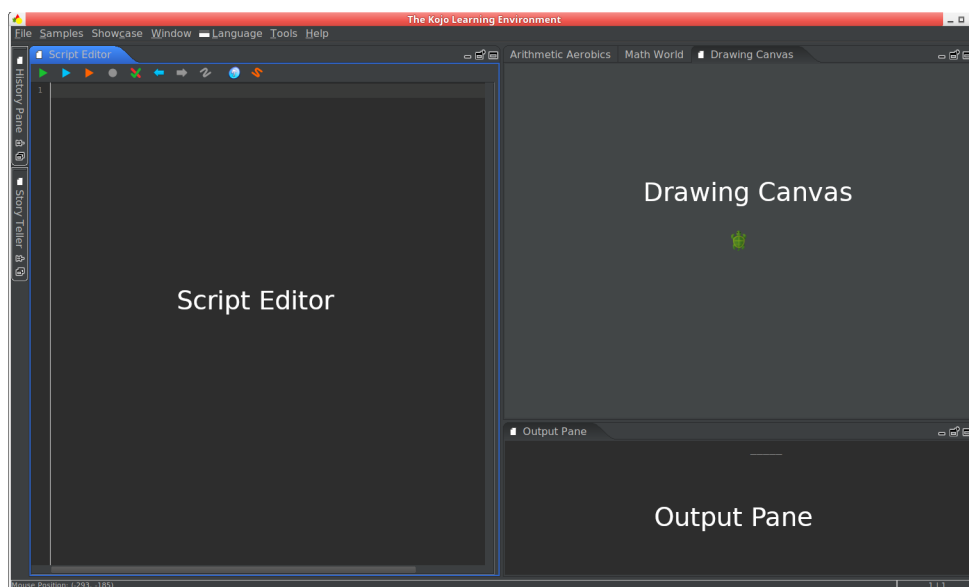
The Kojo Learning Environment

File Samples Showcase Window Language Tools Help

History Pane

Story Teller

Script Editor

1

Script Editor

Arithmetic Aerobics Math World Drawing Canvas

Drawing Canvas

Output Pane

Output Pane

Mouse Position: (-293, -185)

1:1